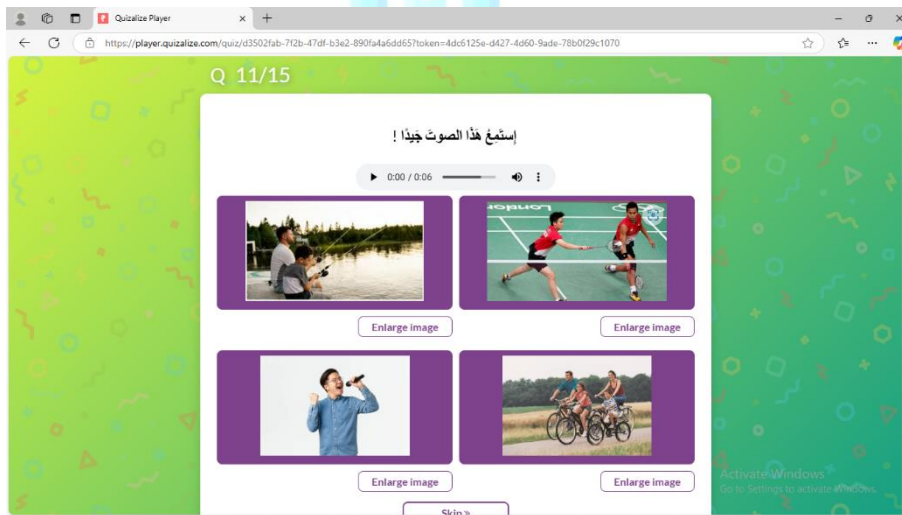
Quizalize Player

https://player.quizalize.com/quiz/d3502fab-7f2b-47df-b3e2-890fa4a6dd65?token=4dc6125e-d427-4d60-9ade-78b0f29c1070

Q 11/15

إستمِعْ هَذَا الصوتَ جَيِّدًا !

0:00 / 0:06

Enlarge image

Enlarge image

Enlarge image

Enlarge image

Skip »

Activate Windows
Go to Settings to activate Windows.